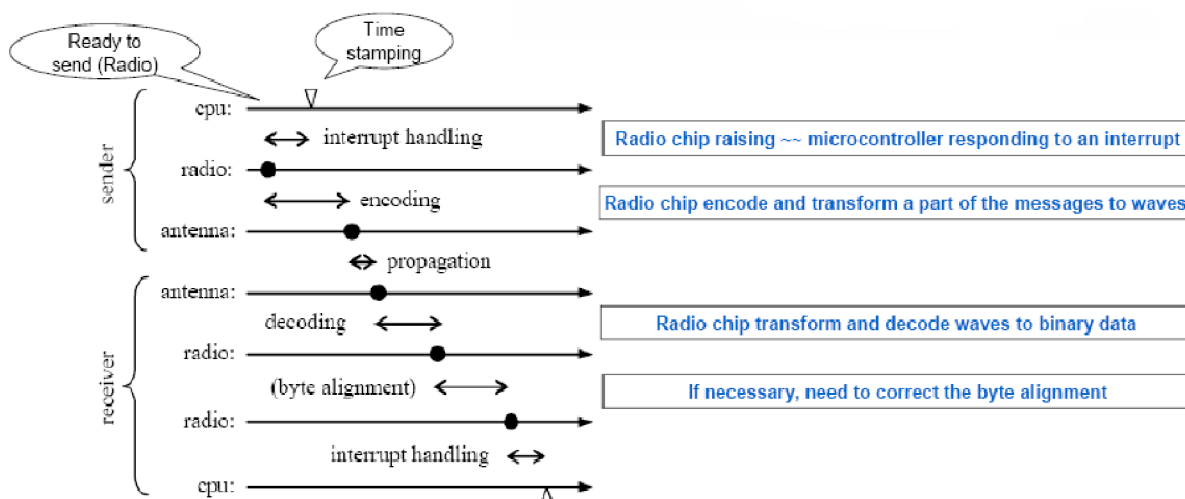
Ready to send (Radio)

Time stamping

sender

cpu:

interrupt handling

Radio chip raising ~~ microcontroller responding to an interrupt

radio:

encoding

Radio chip encode and transform a part of the messages to waves

antenna:

propagation

receiver

antenna:

decoding

Radio chip transform and decode waves to binary data

radio:

(byte alignment)

If necessary, need to correct the byte alignment

radio:

interrupt handling

cpu: